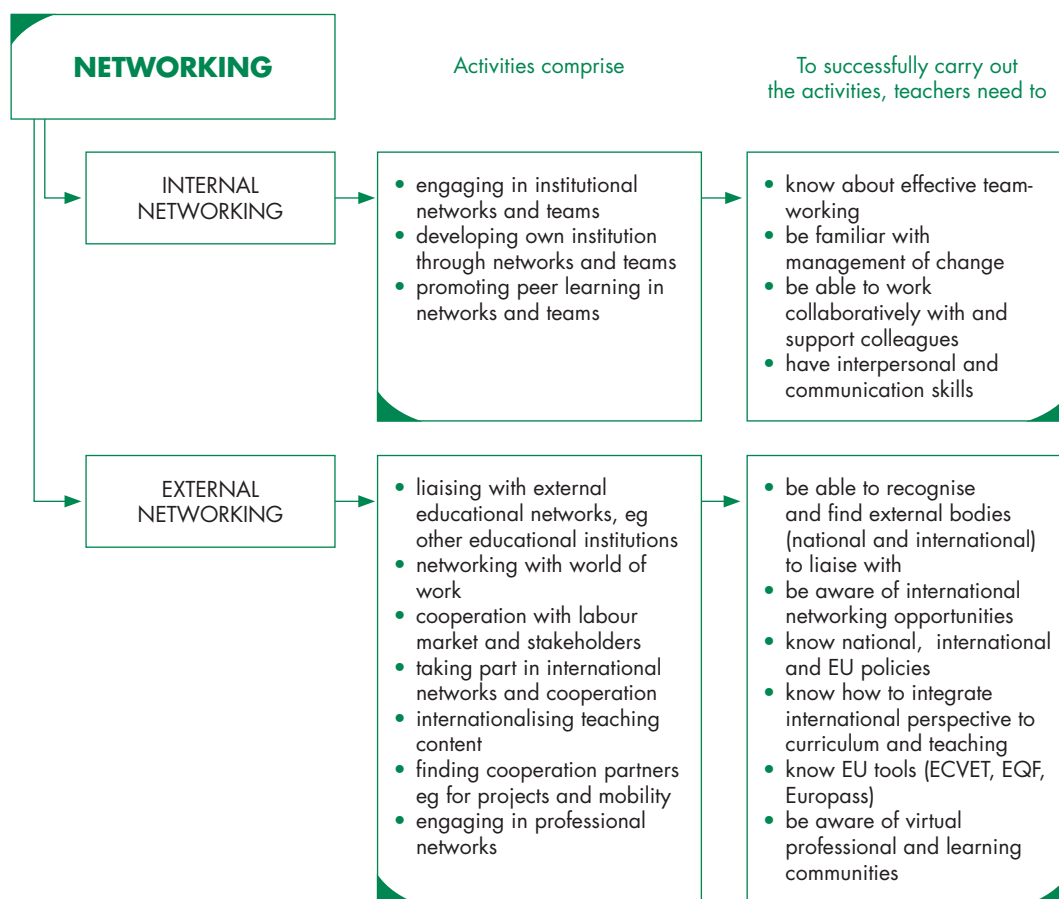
NETWORKING

Activities comprise

To successfully carry out the activities, teachers need to

INTERNAL NETWORKING

- engaging in institutional networks and teams
- developing own institution through networks and teams
- promoting peer learning in networks and teams

- know about effective team-working
- be familiar with management of change
- be able to work collaboratively with and support colleagues
- have interpersonal and communication skills

EXTERNAL NETWORKING

- liaising with external educational networks, eg other educational institutions
- networking with world of work
- cooperation with labour market and stakeholders
- taking part in international networks and cooperation
- internationalising teaching content
- finding cooperation partners eg for projects and mobility
- engaging in professional networks

- be able to recognise and find external bodies (national and international) to liaise with
- be aware of international networking opportunities
- know national, international and EU policies
- know how to integrate international perspective to curriculum and teaching
- know EU tools (ECVET, EQF, Europass)
- be aware of virtual professional and learning communities